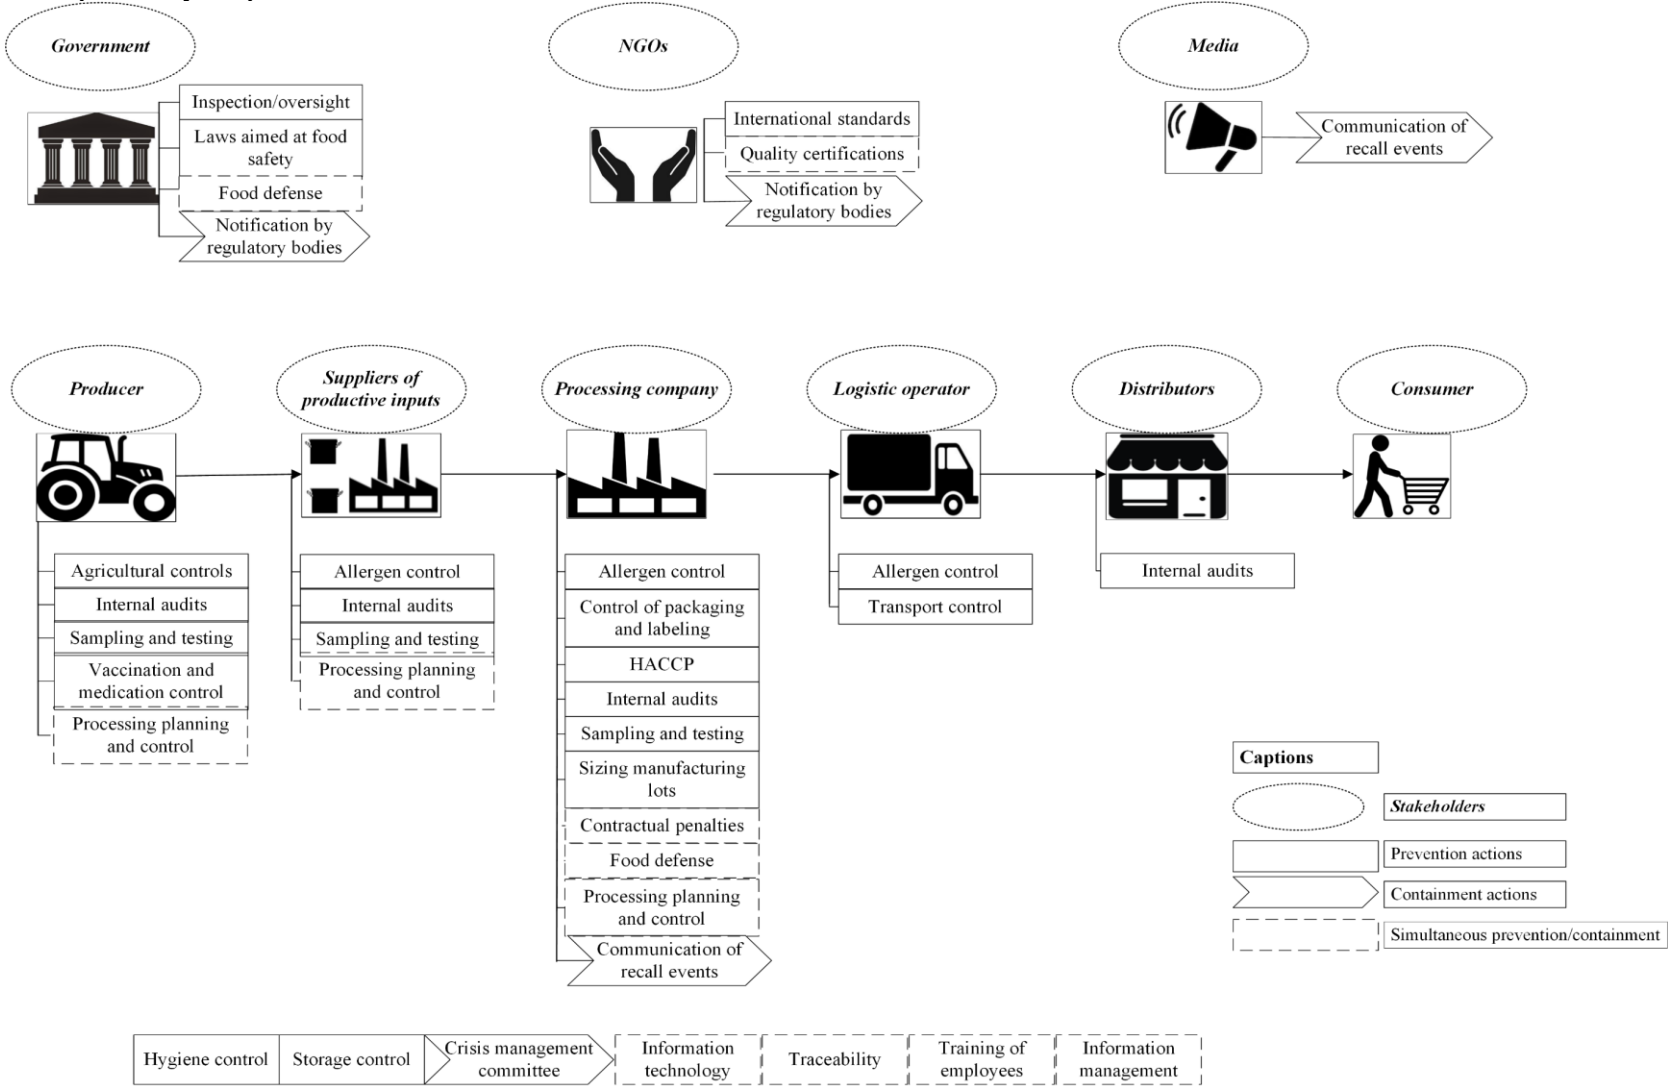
Government

Inspection/oversight
Laws aimed at food safety
Food defense
Notification by regulatory bodies

NGOs

International standards
Quality certifications
Notification by regulatory bodies

Media

Communication of recall events

Producer

Agricultural controls
Internal audits
Sampling and testing
Vaccination and medication control
Processing planning and control

Suppliers of productive inputs

Allergen control
Internal audits
Sampling and testing
Processing planning and control

Processing company

Allergen control
Control of packaging and labeling
HACCP
Internal audits
Sampling and testing
Sizing manufacturing lots
Contractual penalties
Food defense
Processing planning and control
Communication of recall events

Logistic operator

Allergen control
Transport control

Distributors

Internal audits

Consumer

Captions
Stakeholders
Prevention actions
Containment actions
Simultaneous prevention/containment

Hygiene control
Storage control
Crisis management committee
Information technology
Traceability
Training of employees
Information management